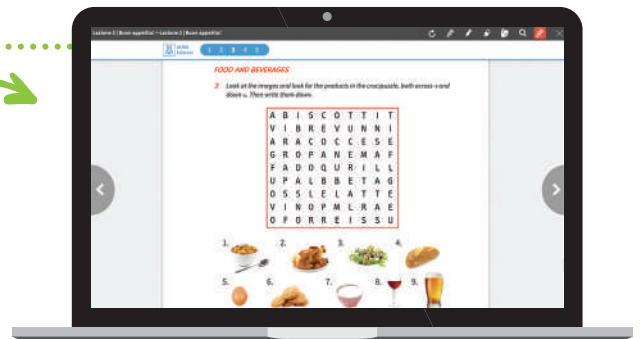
Lezione 3 | Buon appetito! – Lezione 3 | Buon appetito!

1 2 3 4 5

FOOD AND BEVERAGES

2 Look at the images and look for the products in the crossquizzle, both across → and down ↓. Then write them down.

| A | B | I | S | C | O | T | T | I | T |
|---|---|---|---|---|---|---|---|---|---|
| V | I | B | R | E | V | U | N | N | I |
| A | R | A | C | O | C | C | E | S | E |
| G | R | O | P | A | N | E | M | A | F |
| F | A | D | D | Q | U | R | I | L | L |
| U | P | A | L | B | B | E | T | A | G |
| O | S | S | L | E | L | A | T | T | E |
| V | I | N | O | P | M | L | R | A | E |
| O | F | O | R | R | E | I | S | S | U |

1. 2. 3. 4.

5. 6. 7. 8. 9.